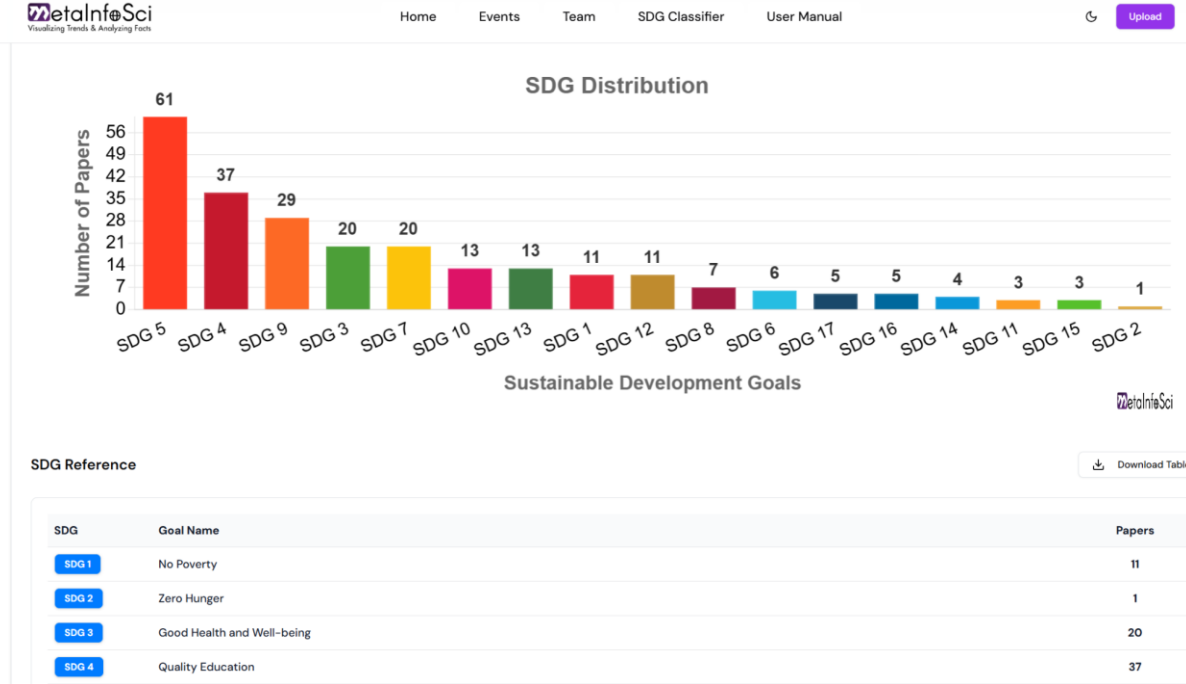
MetaInfoSci
Visualizing Trends & Analyzing Facts

Home Events Team SDG Classifier User Manual

Upload

SDG Distribution

Number of Papers

56
49
42
35
28
21
14
7
0

61 37 29 20 20 13 13 11 11 7 6 5 5 4 3 3 1

SDG 5 SDG 4 SDG 9 SDG 3 SDG 7 SDG 10 SDG 13 SDG 1 SDG 12 SDG 8 SDG 6 SDG 17 SDG 16 SDG 14 SDG 11 SDG 15 SDG 2

Sustainable Development Goals

MetaInfoSci

SDG Reference

Download Tabl

| SDG | Goal Name | Papers |
|---|---|---|
| SDG 1 | No Poverty | 11 |
| SDG 2 | Zero Hunger | 1 |
| SDG 3 | Good Health and Well-being | 20 |
| SDG 4 | Quality Education | 37 |